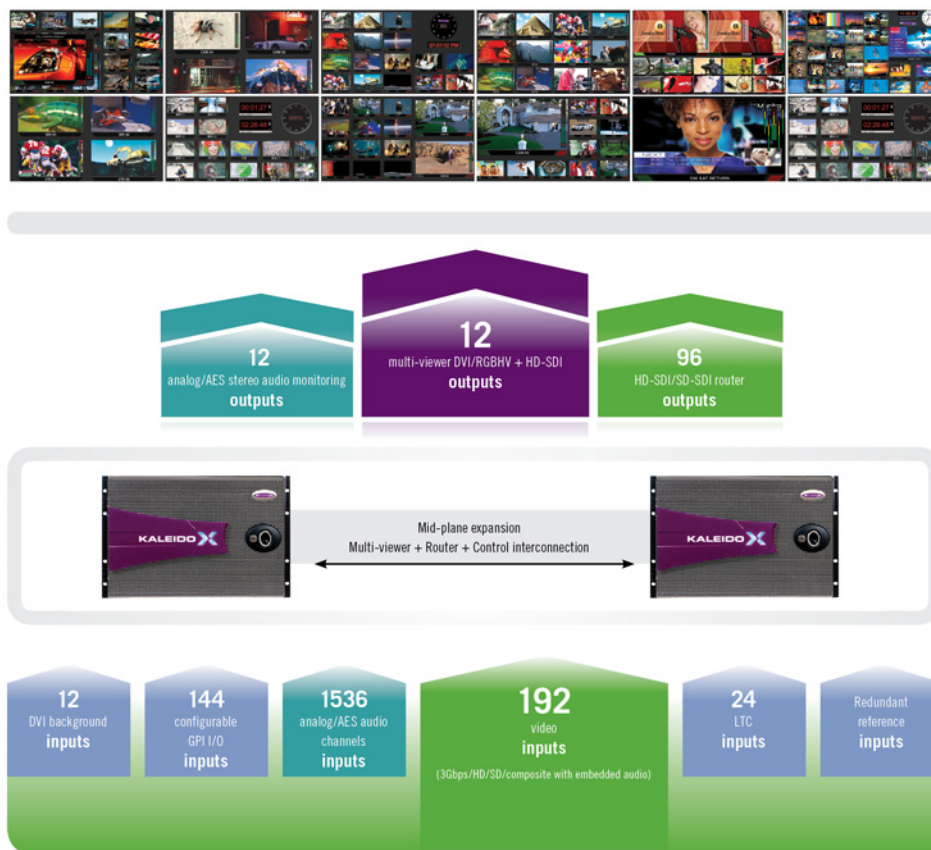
12
analog/AES stereo audio monitoring
outputs

12
multi-viewer DVI/RGBHV + HD-SDI
outputs

96
HD-SDI/SD-SDI router
outputs

KALEIDO X

Mid-plane expansion
Multi-viewer + Router + Control interconnection

KALEIDO X

12
DVI background
inputs

144
configurable
GPI I/O
inputs

1536
analog/AES audio
channels
inputs

192
video
inputs
(3Gbps/HD/SD/composite with embedded audio)

24
LTC
inputs

Redundant
reference
inputs